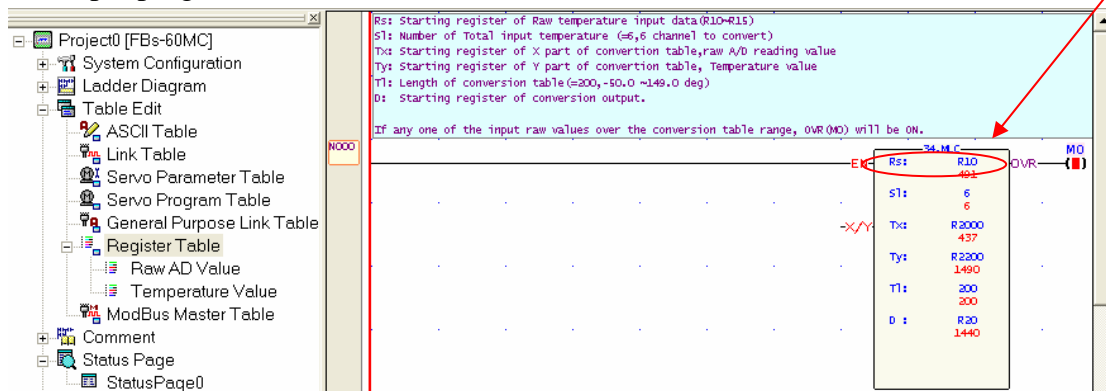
Project0 [FBs-60MC]
System Configuration
Ladder Diagram
Table Edit
ASCII Table
Link Table
Servo Parameter Table
Servo Program Table
General Purpose Link Table
Register Table
Raw AD Value
Temperature Value
ModBus Master Table
Comment
Status Page
StatusPage0

Rs: Starting register of Raw temperature input data(R10~R15)
Sl: Number of Total input temperature (=6,6 channel to convert)
Tx: Starting register of X part of convertion table,raw A/D reading value
Ty: Starting register of Y part of convertion table, Temperature value
Tl: Length of conversion table(=200,-50.0 ~149.0 deg)
D: Starting register of conversion output.

If any one of the input raw values over the conversion table range, OVR(M0) will be ON.

N000
34.MLC
EN
Rs: R10 491
Sl: 6 6
-X/Y-
Tx: R2000 437
Ty: R2200 1490
Tl: 200 200
D : R20 1440
OVR
M0